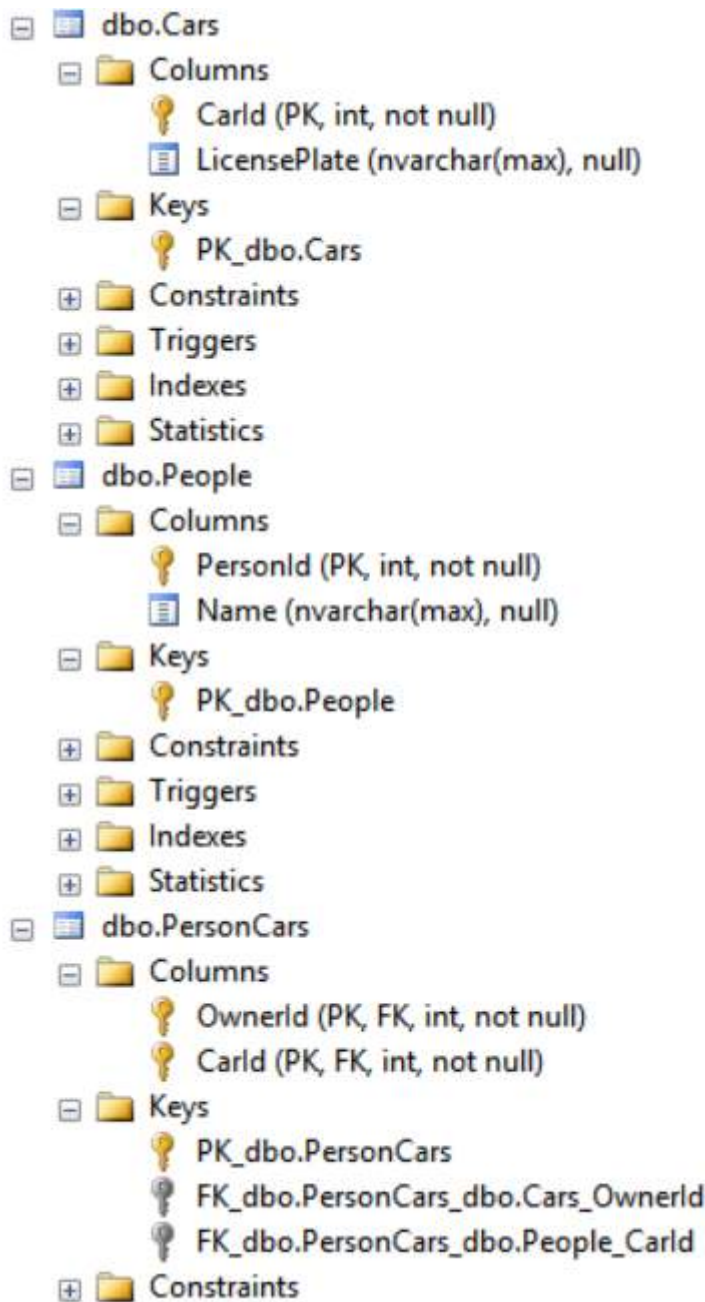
dbo.Cars
Columns
CarId (PK, int, not null)
LicensePlate (nvarchar(max), null)
Keys
PK_dbo.Cars
Constraints
Triggers
Indexes
Statistics
dbo.People
Columns
PersonId (PK, int, not null)
Name (nvarchar(max), null)
Keys
PK_dbo.People
Constraints
Triggers
Indexes
Statistics
dbo.PersonCars
Columns
OwnerId (PK, FK, int, not null)
CarId (PK, FK, int, not null)
Keys
PK_dbo.PersonCars
FK_dbo.PersonCars_dbo.Cars_OwnerId
FK_dbo.PersonCars_dbo.People_CarId
Constraints